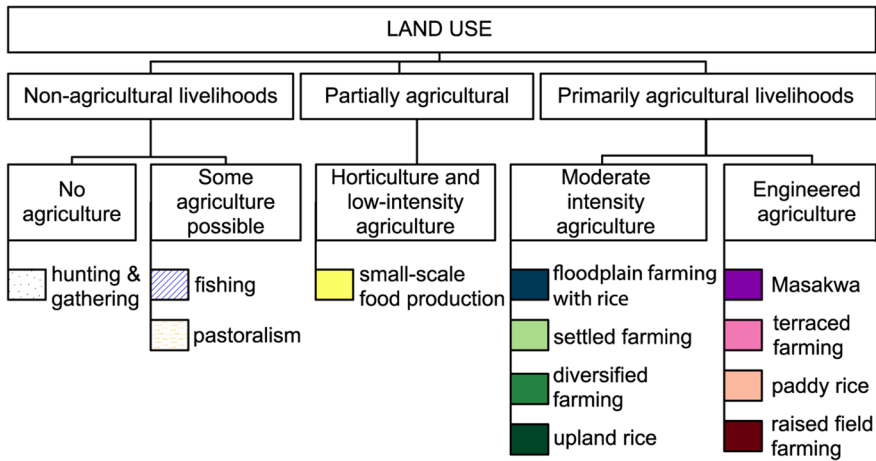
LAND USE

Non-agricultural livelihoods

Partially agricultural

Primarily agricultural livelihoods

No agriculture

Some agriculture possible

Horticulture and low-intensity agriculture

Moderate intensity agriculture

Engineered agriculture

hunting & gathering

fishing

pastoralism

small-scale food production

floodplain farming with rice

settled farming

diversified farming

upland rice

Masakwa

terraced farming

paddy rice

raised field farming